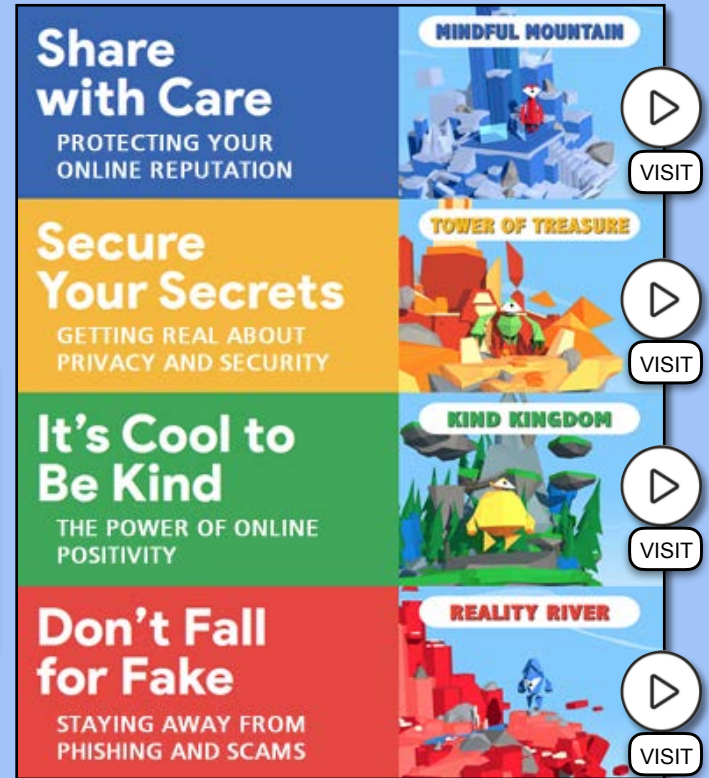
Share with Care

PROTECTING YOUR ONLINE REPUTATION

MINDFUL MOUNTAIN

VISIT

Secure Your Secrets

GETTING REAL ABOUT PRIVACY AND SECURITY

TOWER OF TREASURE

VISIT

It's Cool to Be Kind

THE POWER OF ONLINE POSITIVITY

KIND KINGDOM

VISIT

Don't Fall for Fake

STAYING AWAY FROM PHISHING AND SCAMS

REALITY RIVER

VISIT